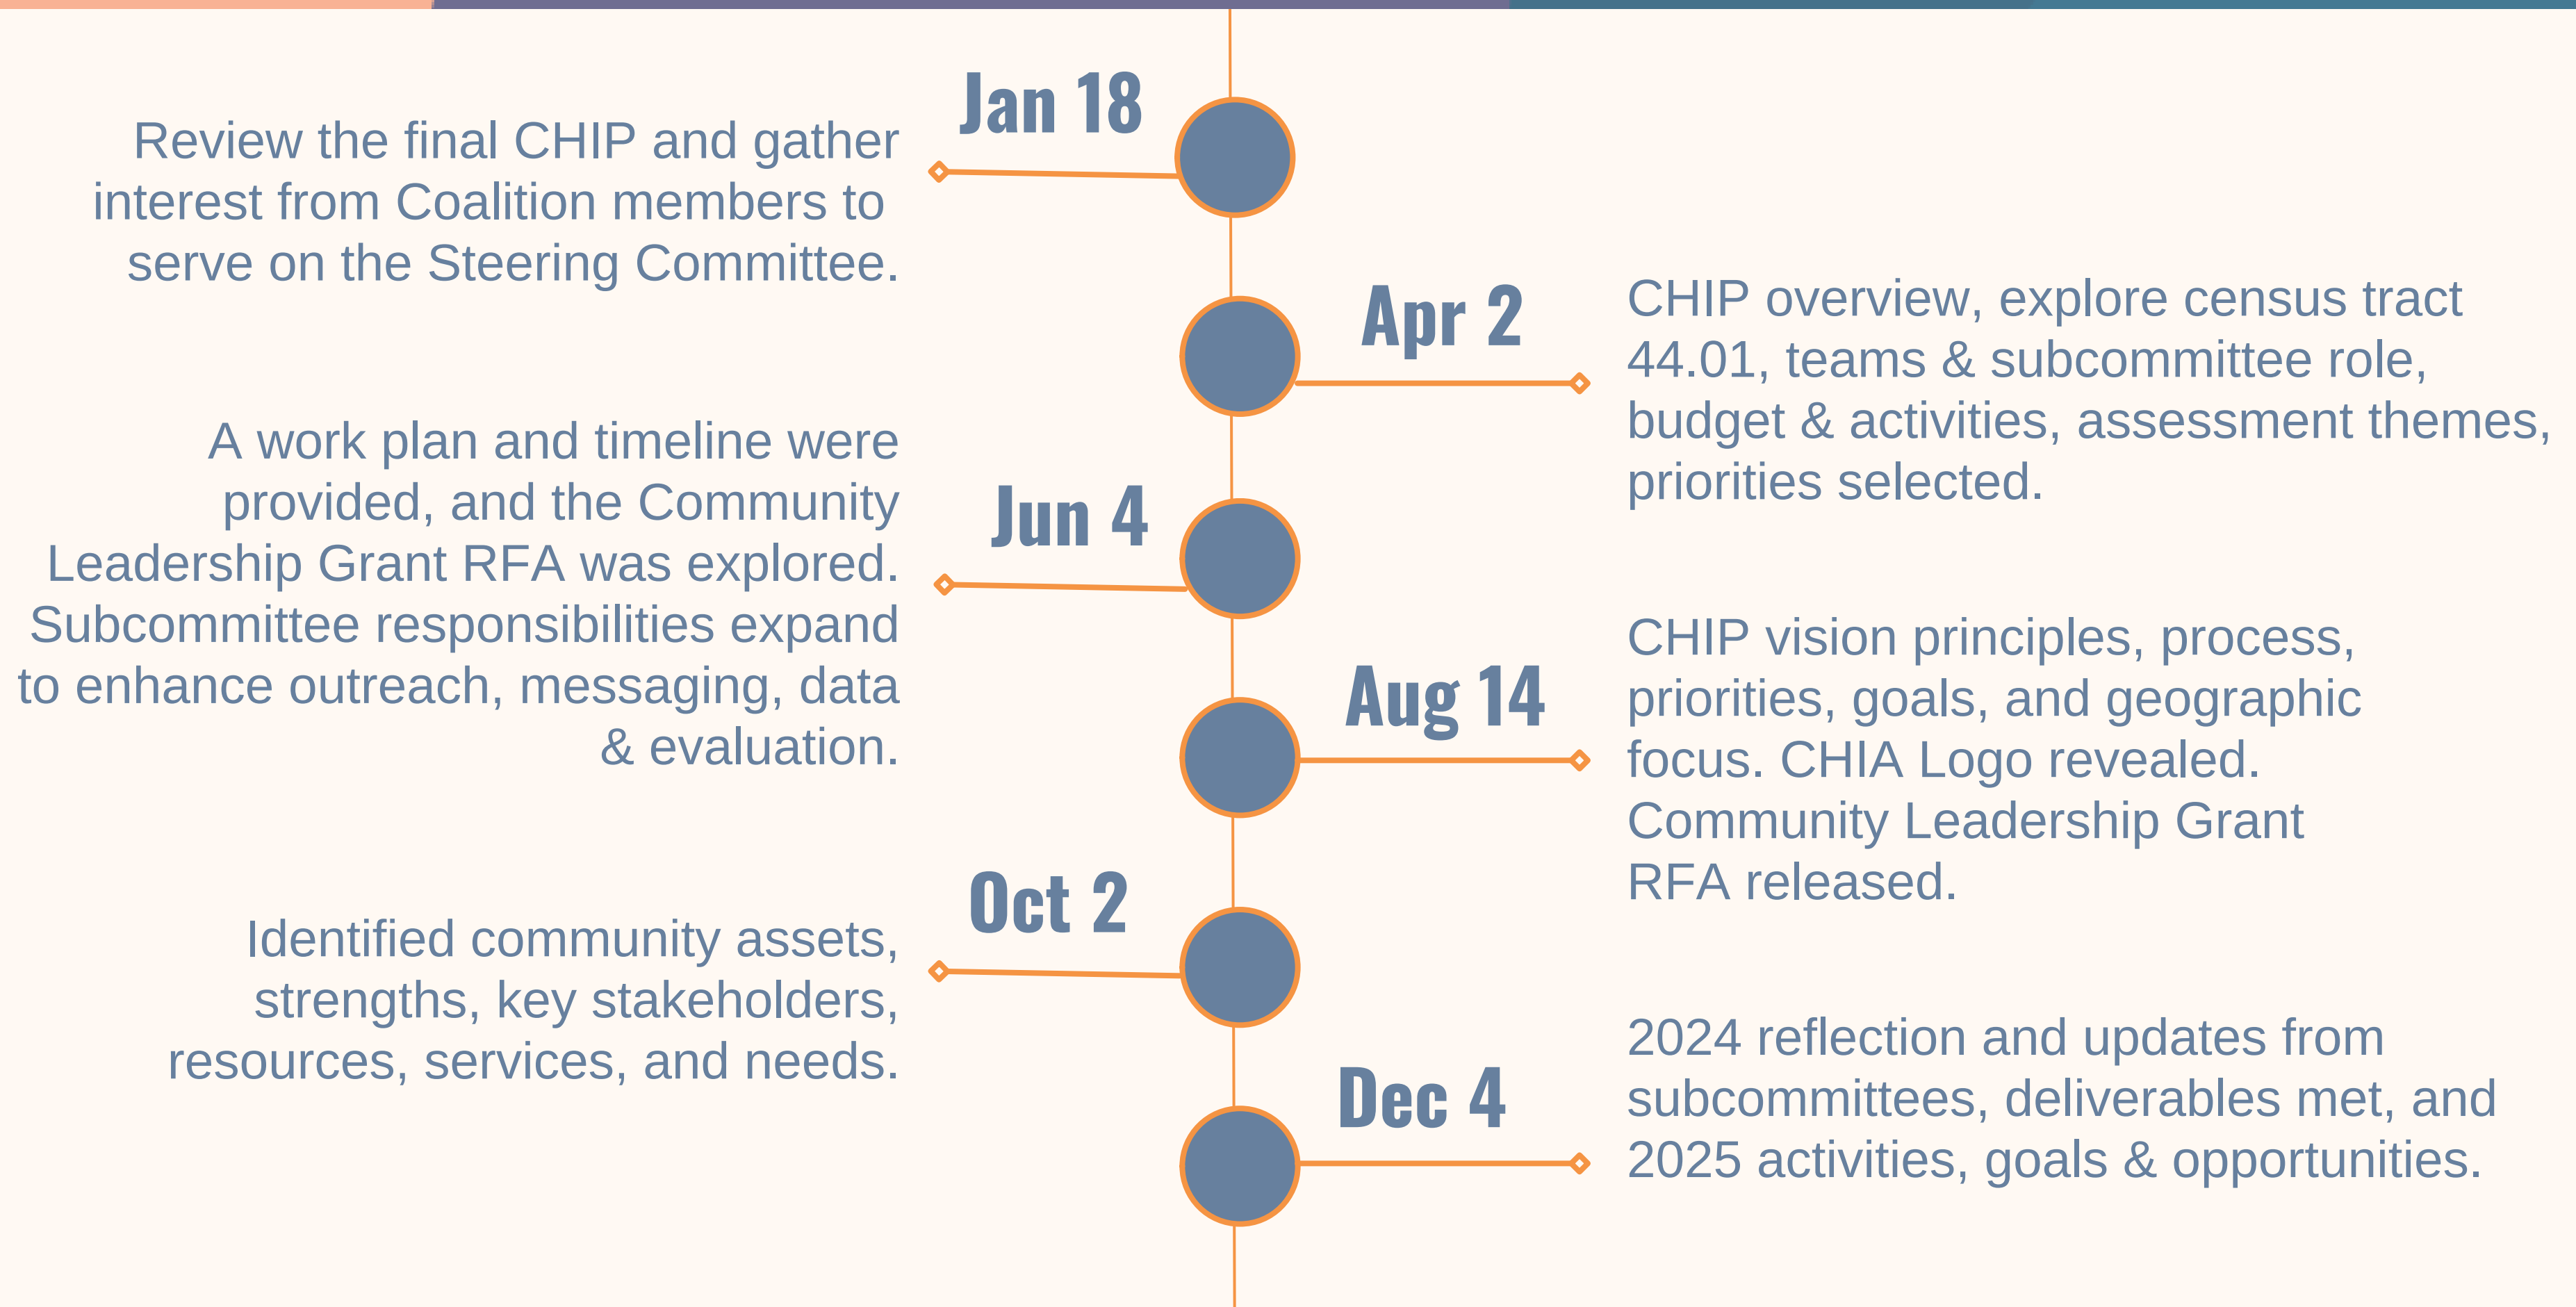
Jan 18

Review the final CHIP and gather interest from Coalition members to serve on the Steering Committee.

Apr 2

CHIP overview, explore census tract 44.01, teams & subcommittee role, budget & activities, assessment themes, priorities selected.

Jun 4

A work plan and timeline were provided, and the Community Leadership Grant RFA was explored. Subcommittee responsibilities expand to enhance outreach, messaging, data & evaluation.

Aug 14

CHIP vision principles, process, priorities, goals, and geographic focus. CHIA Logo revealed. Community Leadership Grant RFA released.

Oct 2

Identified community assets, strengths, key stakeholders, resources, services, and needs.

Dec 4

2024 reflection and updates from subcommittees, deliverables met, and 2025 activities, goals & opportunities.